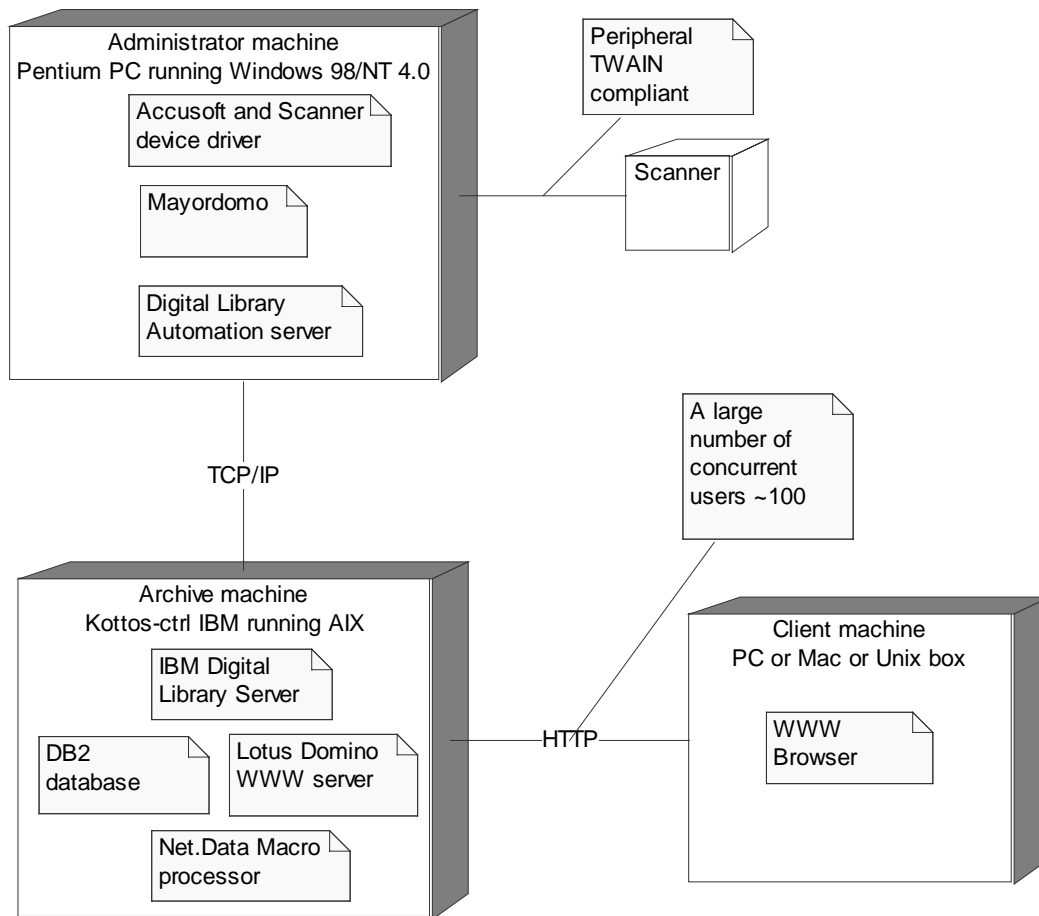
Administrator machine
Pentium PC running Windows 98/NT 4.0

Accusoft and Scanner device driver

Mayordomo

Digital Library Automation server

Peripheral TWAIN compliant

Scanner

TCP/IP

A large number of concurrent users ~100

Archive machine
Kottos-ctrl IBM running AIX

IBM Digital Library Server

DB2 database

Lotus Domino WWW server

Net.Data Macro processor

HTTP

Client machine
PC or Mac or Unix box

WWW Browser